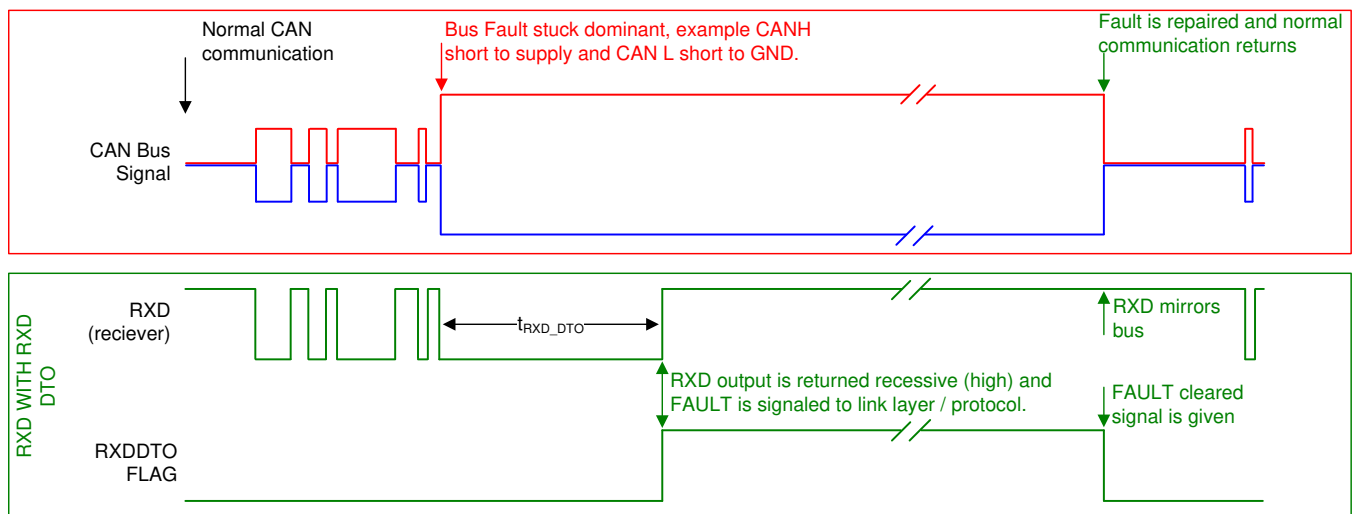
Normal CAN communication

Bus Fault stuck dominant, example CANH short to supply and CAN L short to GND.

Fault is repaired and normal communication returns

CAN Bus Signal

RXD WITH RXD DTO

RXD (reciever)

$t_{RXD\_DTO}$

RXD mirrors bus

RXD output is returned recessive (high) and FAULT is signaled to link layer / protocol.

FAULT cleared signal is given

RXDDTO FLAG